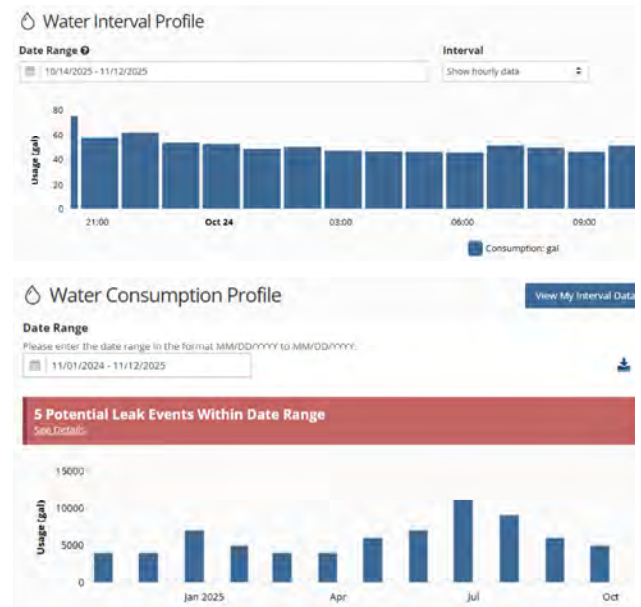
Water Interval Profile

Date Range

10/14/2025 - 11/12/2025

Interval

Show hourly data

Usage (gal)

80
60
40
20
0

21:00
Oct 24
03:00
06:00
09:00

Consumption: gal

Water Consumption Profile

View My Interval Data

Date Range

Please enter the date range in the format MM/DD/YYYY to MM/DD/YYYY.

11/01/2024 - 11/12/2025

5 Potential Leak Events Within Date Range

See Details

Usage (gal)

15000
10000
5000
0

Jan 2025
Apr
Jul
Oct